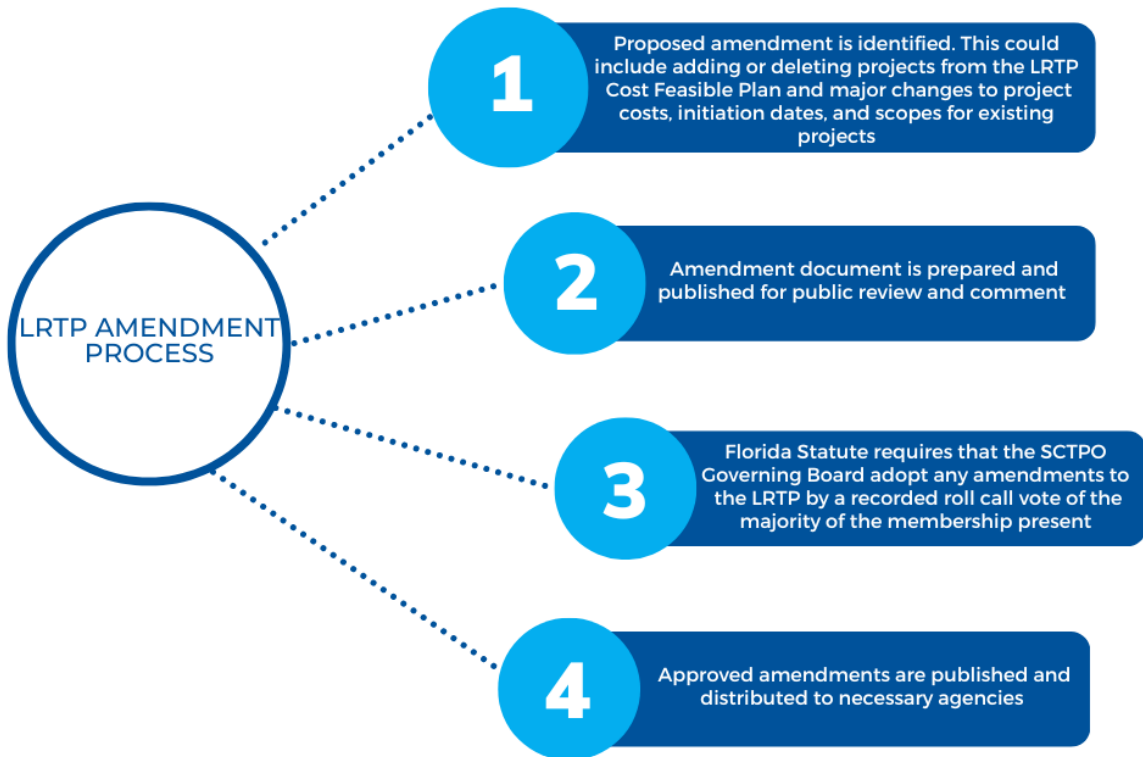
LRTP AMENDMENT PROCESS

1

Proposed amendment is identified. This could include adding or deleting projects from the LRTP Cost Feasible Plan and major changes to project costs, initiation dates, and scopes for existing projects

2

Amendment document is prepared and published for public review and comment

3

Florida Statute requires that the SCTPO Governing Board adopt any amendments to the LRTP by a recorded roll call vote of the majority of the membership present

4

Approved amendments are published and distributed to necessary agencies